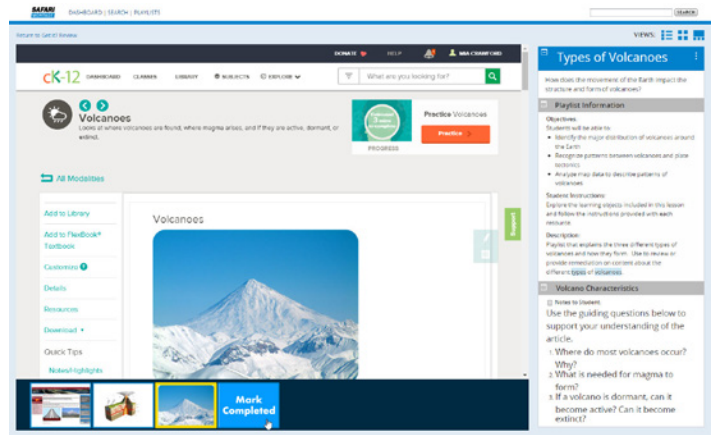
SAFARI MONTAGE

DASHBOARD | SEARCH | PLAYLISTS

SEARCH

Return to Get It Review

VIEWS:

DONATE HELP MIA CRAWFORD

CK-12 DASHBOARD CLASSES LIBRARY SUBJECTS EXPLORE What are you looking for?

Volcanoes

Looks at where volcanoes are found, where magma arises, and if they are active, dormant, or extinct.

Practice Volcanoes

Practice

PROGRESS

All Modalities

Add to Library

Add to FlexBook® Textbook

Customize

Details

Resources

Download

Quick Tips

Notes/Highlights

Volcanoes

Support

Mark Completed

Types of Volcanoes

How does the movement of the Earth impact the structure and form of volcanoes?

Playlist Information

Objectives:
Students will be able to:

- Identify the major distribution of volcanoes around the Earth
- Recognize patterns between volcanoes and plate tectonics
- Analyze map data to describe patterns of volcanoes

Student Instructions:
Explore the learning objects included in this lesson and follow the instructions provided with each resource.

Description:
Playlist that explains the three different types of volcanoes and how they form. Use to review or provide remediation on content about the different types of volcanoes.

Volcano Characteristics

Notes to Student:

Use the guiding questions below to support your understanding of the article.

1. Where do most volcanoes occur? Why?
2. What is needed for magma to form?
3. If a volcano is dormant, can it become active? Can it become extinct?